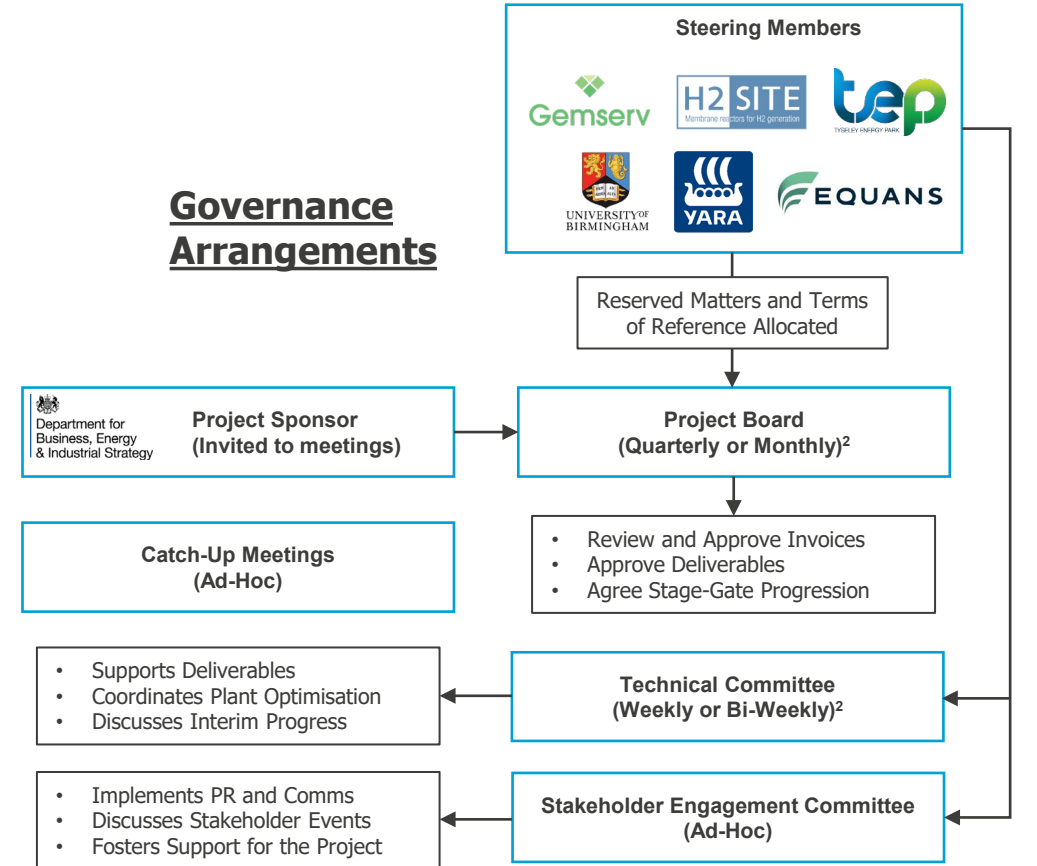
Governance Arrangements

Steering Members

Gemserv

H2 SITE
Membrane reactors for H2 generation

tep
TYSELEY ENERGY PARK

UNIVERSITY OF BIRMINGHAM

YARA

EQUANS

Reserved Matters and Terms of Reference Allocated

Department for Business, Energy & Industrial Strategy

Project Sponsor (Invited to meetings)

Project Board (Quarterly or Monthly)$^2$

- Review and Approve Invoices
- Approve Deliverables
- Agree Stage-Gate Progression

Catch-Up Meetings (Ad-Hoc)

- Supports Deliverables
- Coordinates Plant Optimisation
- Discusses Interim Progress

Technical Committee (Weekly or Bi-Weekly)$^2$

- Implements PR and Comms
- Discusses Stakeholder Events
- Fosters Support for the Project

Stakeholder Engagement Committee (Ad-Hoc)